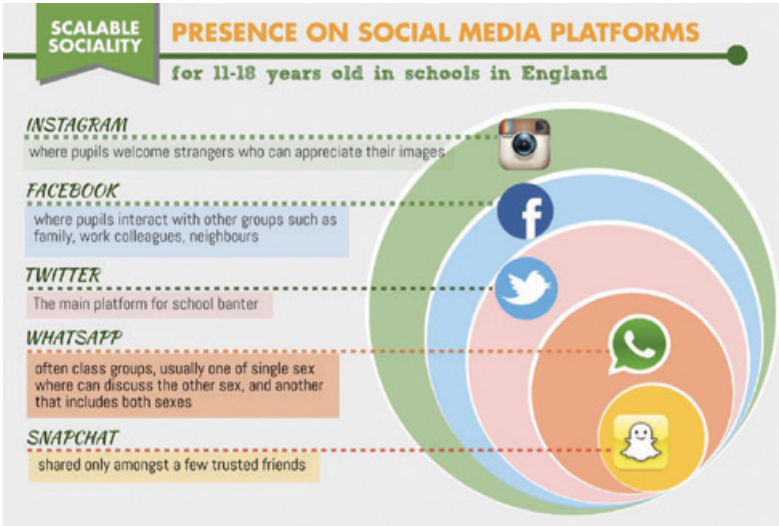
SCALABLE SOCIALITY

PRESENCE ON SOCIAL MEDIA PLATFORMS

for 11-18 years old in schools in England

INSTAGRAM

where pupils welcome strangers who can appreciate their images

FACEBOOK

where pupils interact with other groups such as family, work colleagues, neighbours

TWITTER

The main platform for school banter

WHATSAPP

often class groups, usually one of single sex where can discuss the other sex, and another that includes both sexes

SNAPCHAT

shared only amongst a few trusted friends